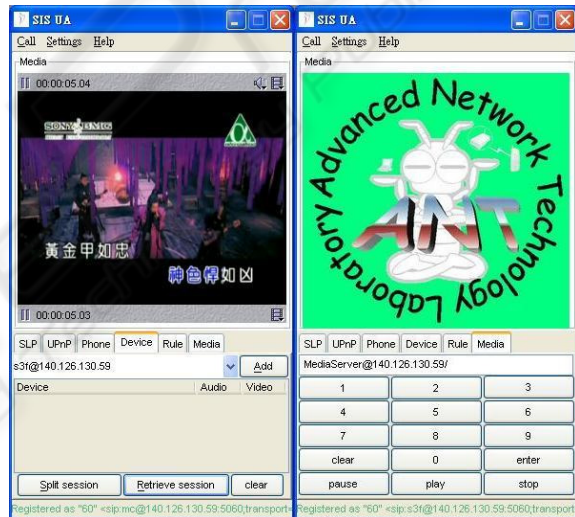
SIS UA
Call Settings Help
Media
00:00:05.04
SONY BMG
黃金甲如忠
神色焊如凶
00:00:05.03
SLP UPnP Phone Device Rule Media
s3f@140.126.130.59
Add
Device Audio Video
Split session
Retrieve session
clear
Registered as "60" <sip:mc@140.126.130.59:5060;transport=

SIS UA
Call Settings Help
Media
Advanced Network Technology Laboratory
ANT
SLP UPnP Phone Device Rule Media
MediaServer@140.126.130.59/
1 2 3
4 5 6
7 8 9
clear 0 enter
pause play stop
Registered as "60" <sip:s3f@140.126.130.59:5060;transport